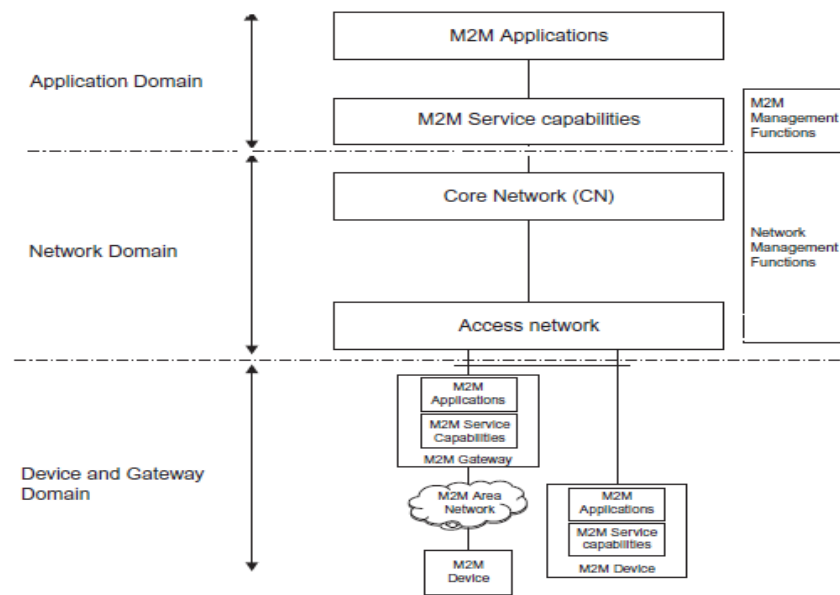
Application Domain

M2M Applications

M2M Service capabilities

M2M Management Functions

Network Domain

Core Network (CN)

Network Management Functions

Access network

Device and Gateway Domain

M2M Applications

M2M Service Capabilities

M2M Gateway

M2M Area Network

M2M Device

M2M Applications

M2M Service capabilities

M2M Device